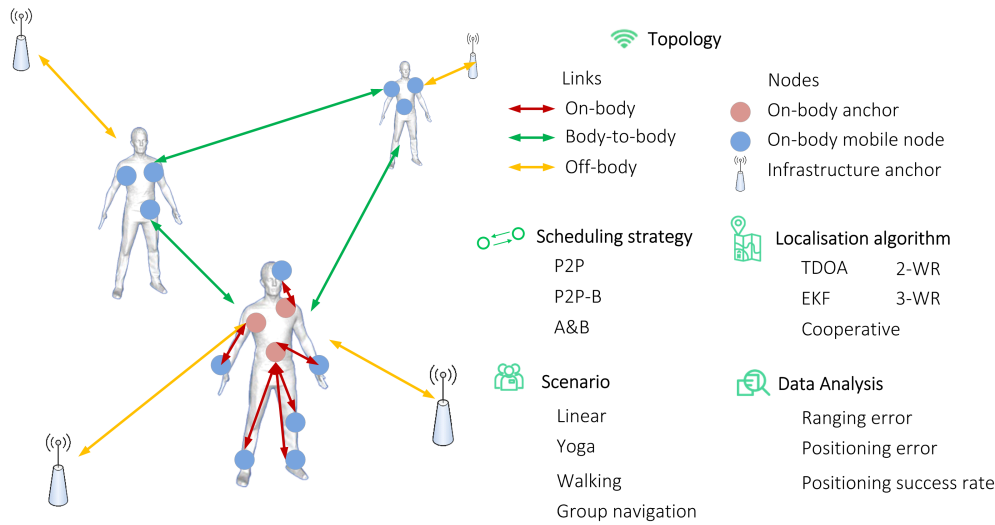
Topology

Links
On-body
Body-to-body
Off-body

Nodes
On-body anchor
On-body mobile node
Infrastructure anchor

Scheduling strategy
P2P
P2P-B
A&B

Localisation algorithm
TDOA
2-WR
EKF
3-WR
Cooperative

Scenario
Linear
Yoga
Walking
Group navigation

Data Analysis
Ranging error
Positioning error
Positioning success rate